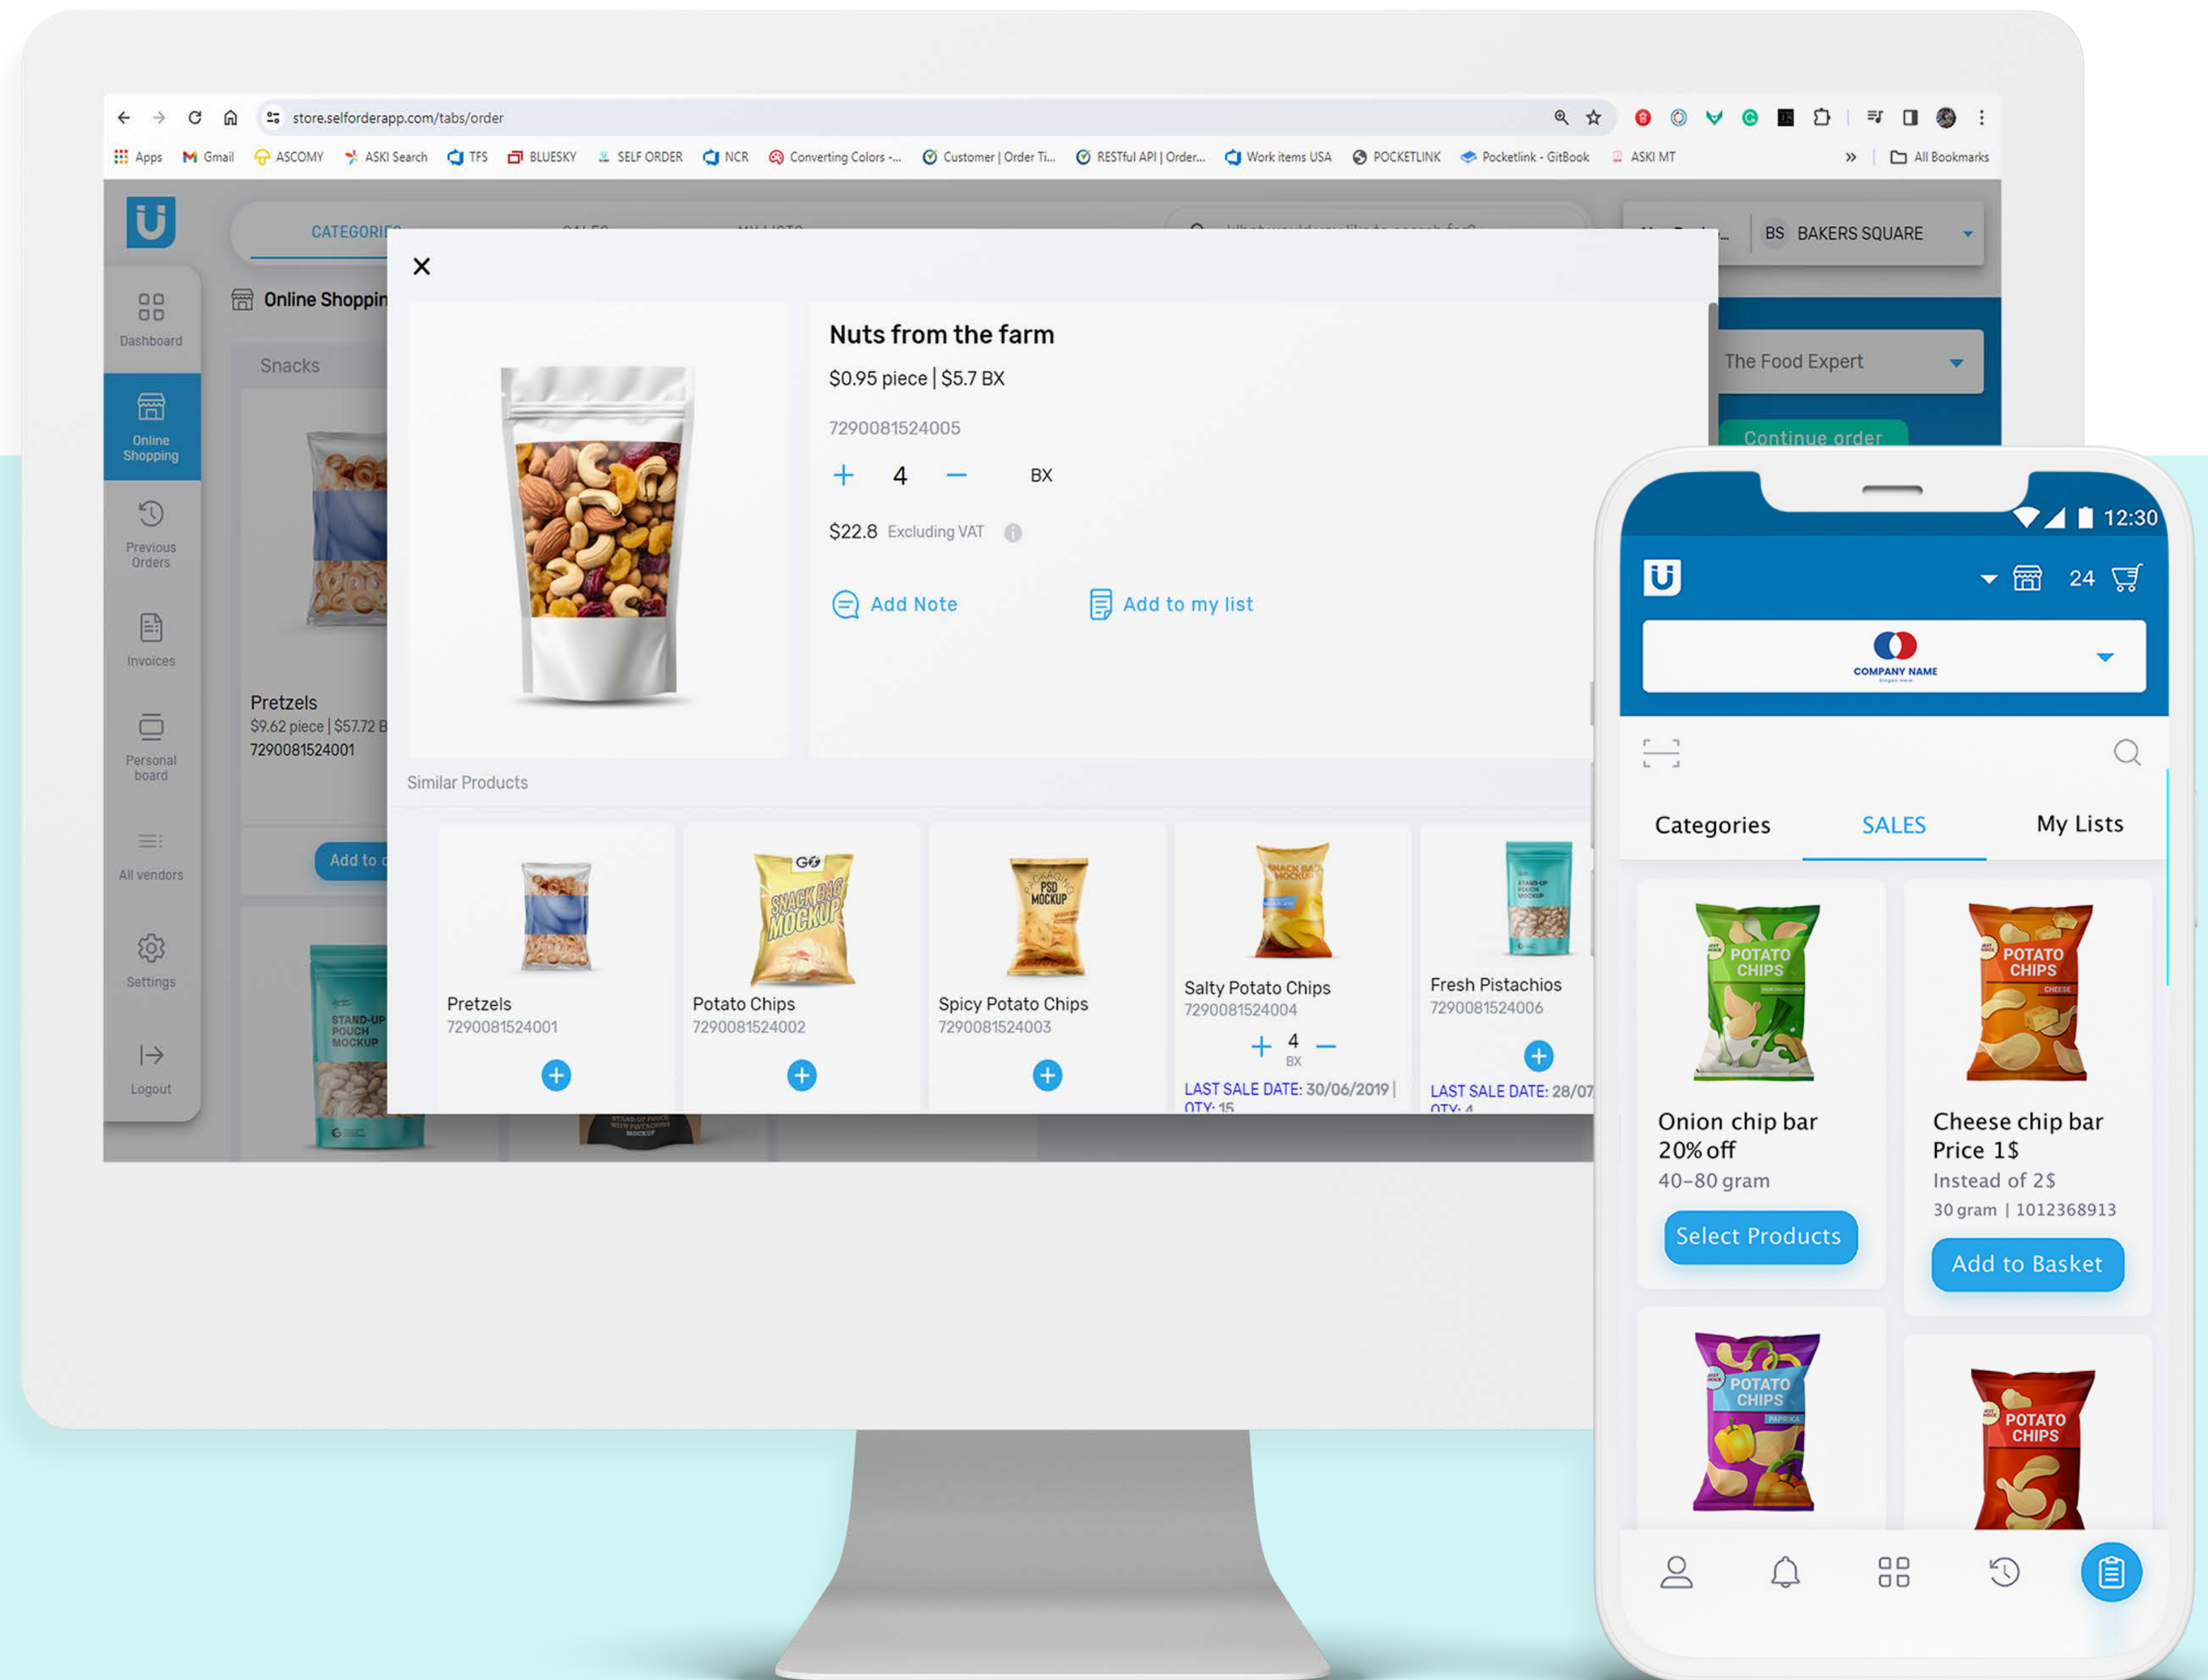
store.selforderapp.com/tabs/order

Apps Gmail ASCOMY ASKI Search TFS BLUESKY SELF ORDER NCR Converting Colors -... Customer | Order Ti... RESTful API | Order... Work items USA POCKETLINK Pocketlink - GitBook ASKI MT » All Bookmarks

CATEGORI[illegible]

BS BAKERS SQUARE

Dashboard

Online Shopping

Previous Orders

Invoices

Personal board

All vendors

Settings

Logout

Online Shoppin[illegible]

Snacks

Pretzels
$9.62 piece | $57.72 B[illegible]
7290081524001

Add to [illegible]

STAND-UP POUCH MOCKUP

The Food Expert

Continue order

×

Nuts from the farm

$0.95 piece | $5.7 BX

7290081524005

+ 4 — BX

$22.8 Excluding VAT

Add Note

Add to my list

Similar Products

Pretzels
7290081524001

Potato Chips
7290081524002

Spicy Potato Chips
7290081524003

Salty Potato Chips
7290081524004
+ 4 —
BX
LAST SALE DATE: 30/06/2019 | QTY: 15

Fresh Pistachios
7290081524006
LAST SALE DATE: 28/07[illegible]
QTY: 4

12:30

24

COMPANY NAME

Categories SALES My Lists

POTATO CHIPS

Onion chip bar
20% off
40-80 gram

Select Products

POTATO CHIPS

Cheese chip bar
Price 1$
Instead of 2$
30 gram | 1012368913

Add to Basket

POTATO CHIPS

POTATO CHIPS